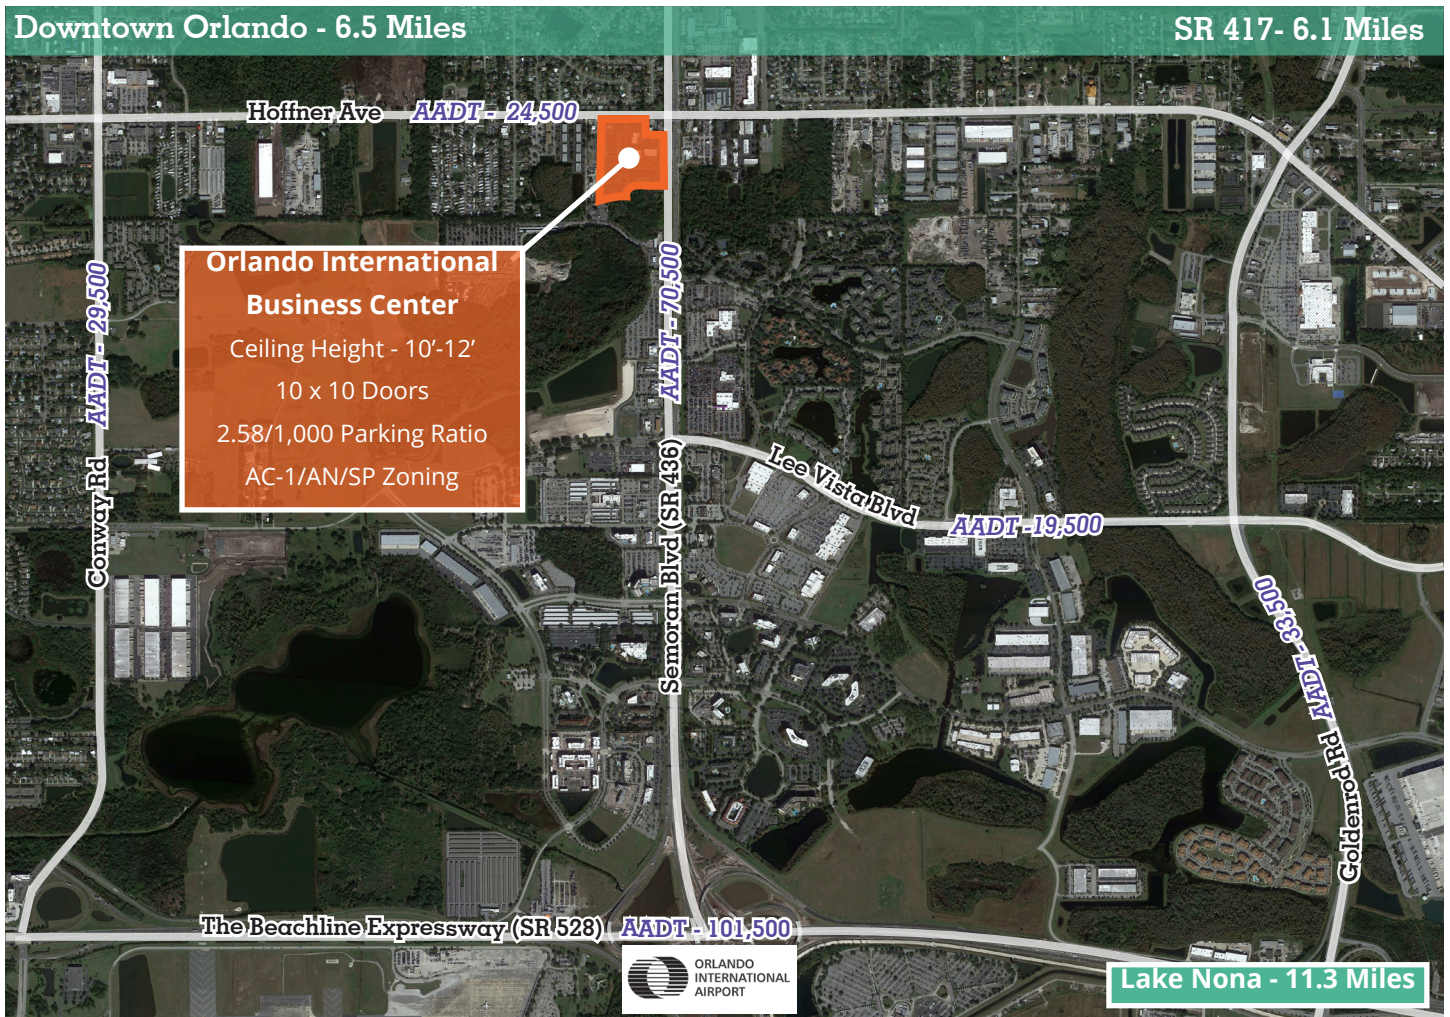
Downtown Orlando - 6.5 Miles

SR 417- 6.1 Miles

Hoffner Ave

AADT - 24,500

Orlando International Business Center

Ceiling Height - 10’-12’

10 x 10 Doors

2.58/1,000 Parking Ratio

AC-1/AN/SP Zoning

AADT - 29,500

Conway Rd

AADT - 70,500

Semoran Blvd (SR 436)

Lee Vista Blvd

AADT - 19,500

AADT - 33,500

Goldenrod Rd

The Beachline Expressway (SR 528)

AADT - 101,500

ORLANDO INTERNATIONAL AIRPORT

Lake Nona - 11.3 Miles